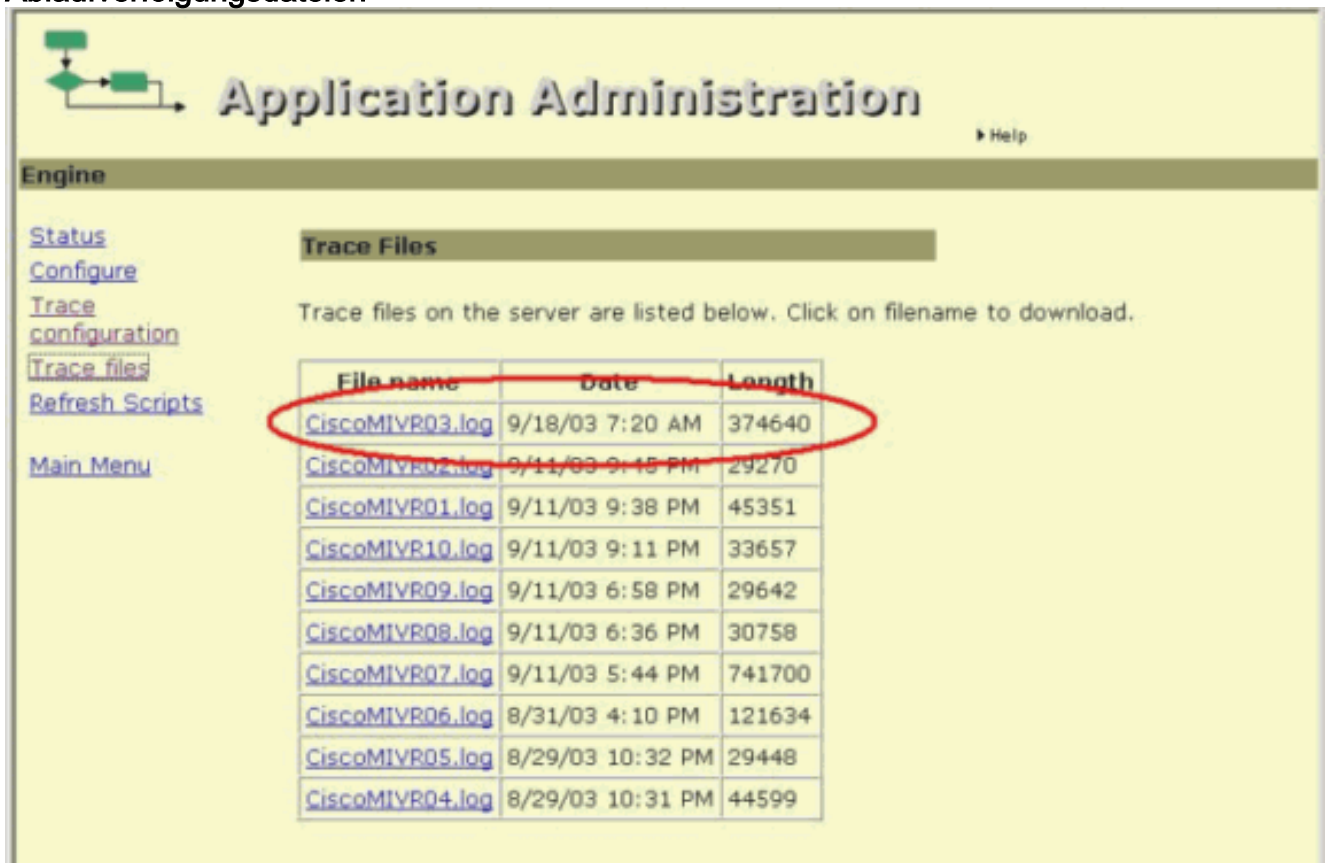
Application Administration

Help

Engine

Status
Configure
Trace configuration
Trace files
Refresh Scripts

Main Menu

Trace Files

Trace files on the server are listed below. Click on filename to download.

| File name | Date | Length |
|---|---|---|
| CiscoMIVR03.log | 9/18/03 7:20 AM | 374640 |
| CiscoMIVR02.log | 9/11/03 9:45 PM | 29270 |
| CiscoMIVR01.log | 9/11/03 9:38 PM | 45351 |
| CiscoMIVR10.log | 9/11/03 9:11 PM | 33657 |
| CiscoMIVR09.log | 9/11/03 6:58 PM | 29642 |
| CiscoMIVR08.log | 9/11/03 6:36 PM | 30758 |
| CiscoMIVR07.log | 9/11/03 5:44 PM | 741700 |
| CiscoMIVR06.log | 8/31/03 4:10 PM | 121634 |
| CiscoMIVR05.log | 8/29/03 10:32 PM | 29448 |
| CiscoMIVR04.log | 8/29/03 10:31 PM | 44599 |